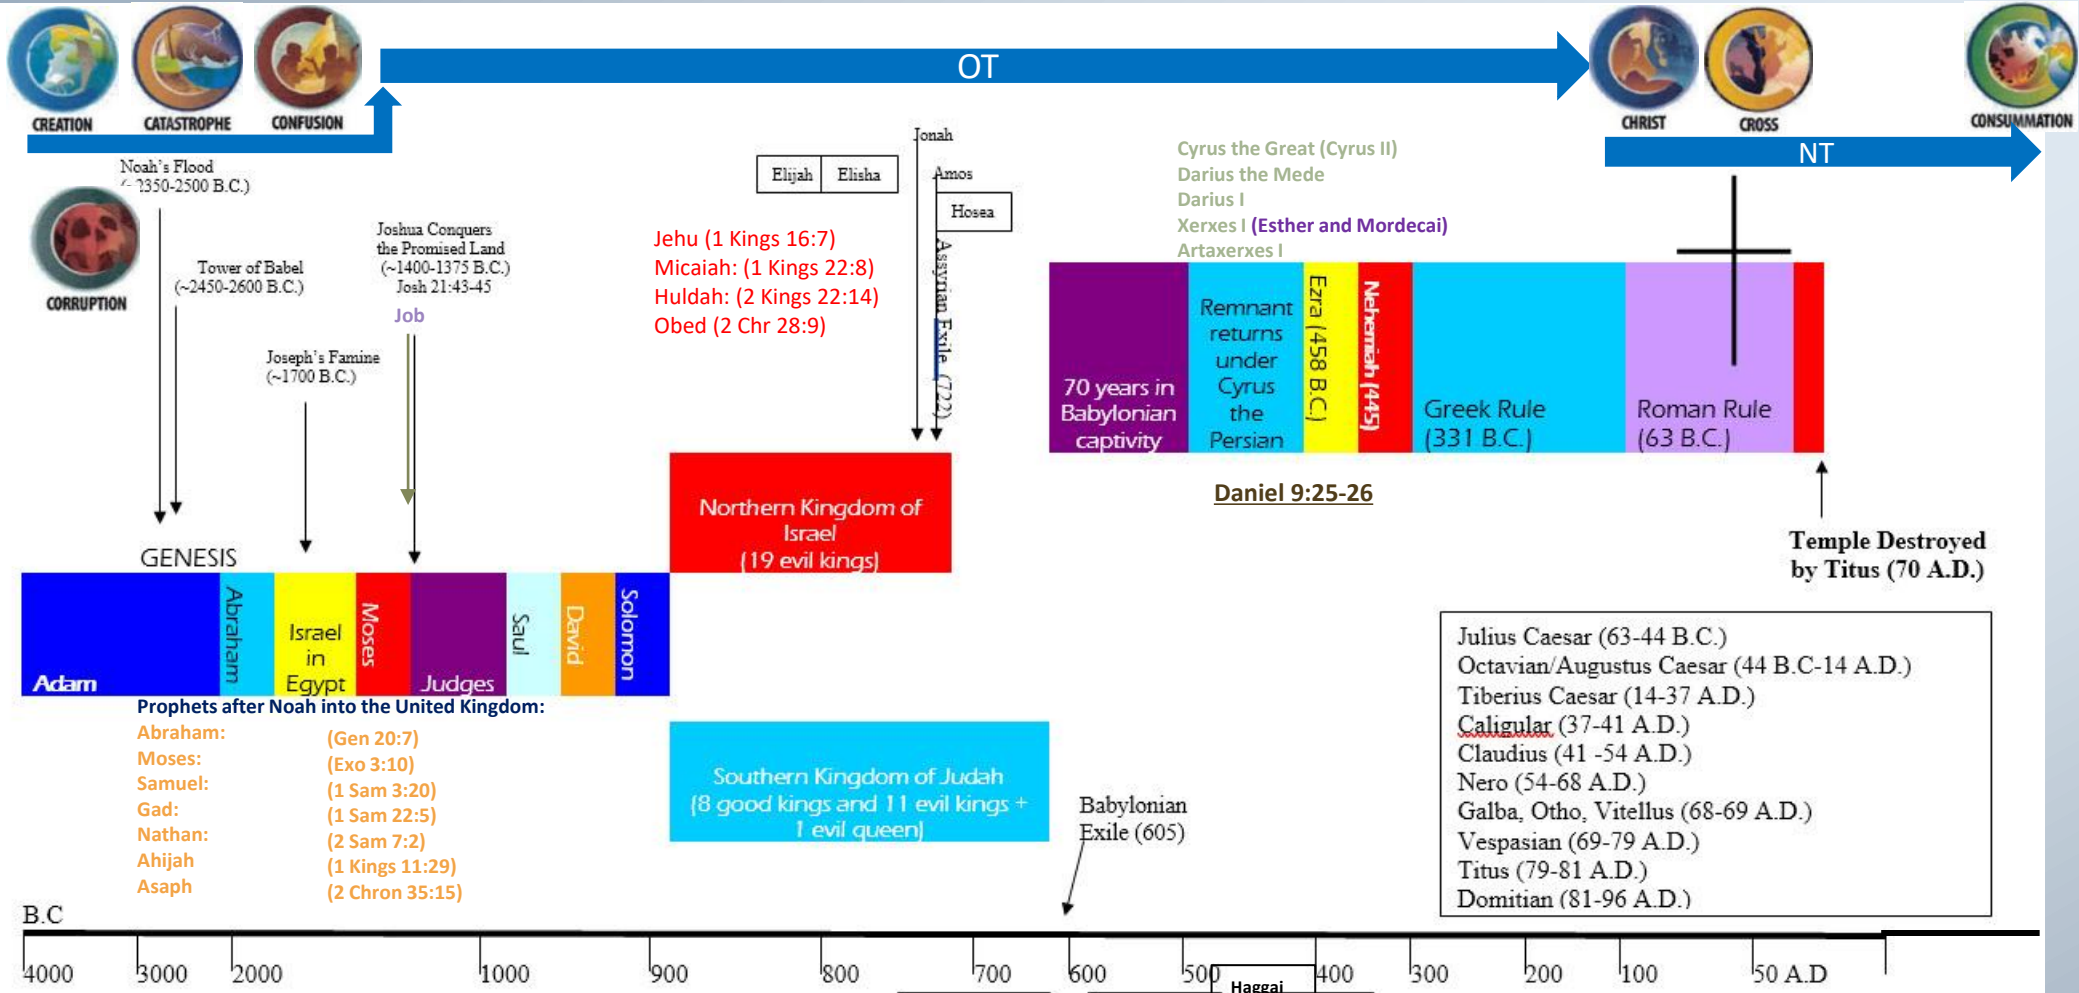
CREATION CATASTROPHE CONFUSION

OT

CHRIST CROSS

CONSUMMATION

NT

Noah's Flood (~2350-2500 B.C.)

CORRUPTION

Tower of Babel (~2450-2600 B.C.)

Joshua Conquers the Promised Land (~1400-1375 B.C.) Josh 21:43-45

Job

Joseph's Famine (~1700 B.C.)

Elijah | Elisha

Jonah

Amos

Hosea

Assyrian Exile (722)

Jehu (1 Kings 16:7)
Micaiah: (1 Kings 22:8)
Huldah: (2 Kings 22:14)
Obed (2 Chr 28:9)

Cyrus the Great (Cyrus II)
Darius the Mede
Darius I
Xerxes I (Esther and Mordecai)
Artaxerxes I

70 years in Babylonian captivity

Remnant returns under Cyrus the Persian

Ezra (458 B.C.)

Nehemiah (445)

Greek Rule (331 B.C.)

Roman Rule (63 B.C.)

Daniel 9:25-26

Temple Destroyed by Titus (70 A.D.)

Northern Kingdom of Israel (19 evil kings)

GENESIS

Adam

Abraham

Israel in Egypt

Moses

Judges

Saul

David

Solomon

Prophets after Noah into the United Kingdom:

| Abraham: | (Gen 20:7) |
|---|---|
| Moses: | (Exo 3:10) |
| Samuel: | (1 Sam 3:20) |
| Gad: | (1 Sam 22:5) |
| Nathan: | (2 Sam 7:2) |
| Ahijah | (1 Kings 11:29) |
| Asaph | (2 Chron 35:15) |

Southern Kingdom of Judah (8 good kings and 11 evil kings + 1 evil queen)

Babylonian Exile (605)

Julius Caesar (63-44 B.C.)
Octavian/Augustus Caesar (44 B.C-14 A.D.)
Tiberius Caesar (14-37 A.D.)
Caligular (37-41 A.D.)
Claudius (41 -54 A.D.)
Nero (54-68 A.D.)
Galba, Otho, Vitellus (68-69 A.D.)
Vespasian (69-79 A.D.)
Titus (79-81 A.D.)
Domitian (81-96 A.D.)

B.C

4000 3000 2000 1000 900 800 700 600 500 400 300 200 100 50 A.D

Haggai